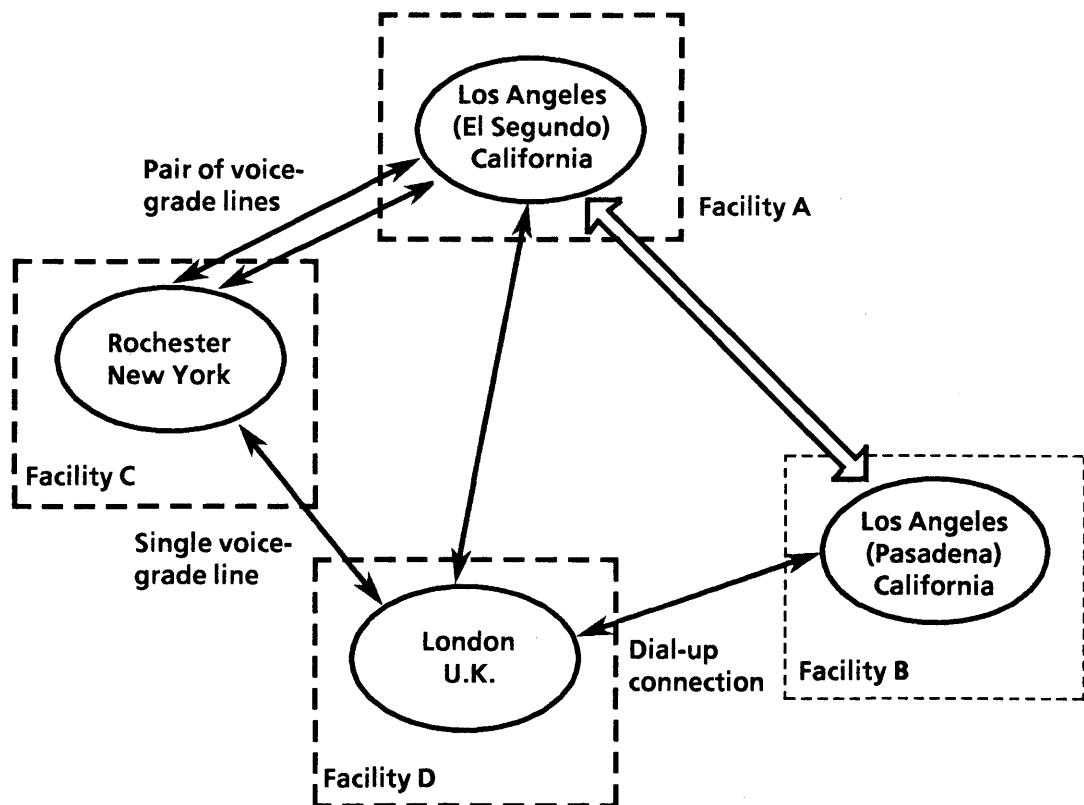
Los Angeles (El Segundo) California

Pair of voice-grade lines

Facility A

Rochester New York

Facility C

Single voice-grade line

Los Angeles (Pasadena) California

London U.K.

Dial-up connection

Facility B

Facility D